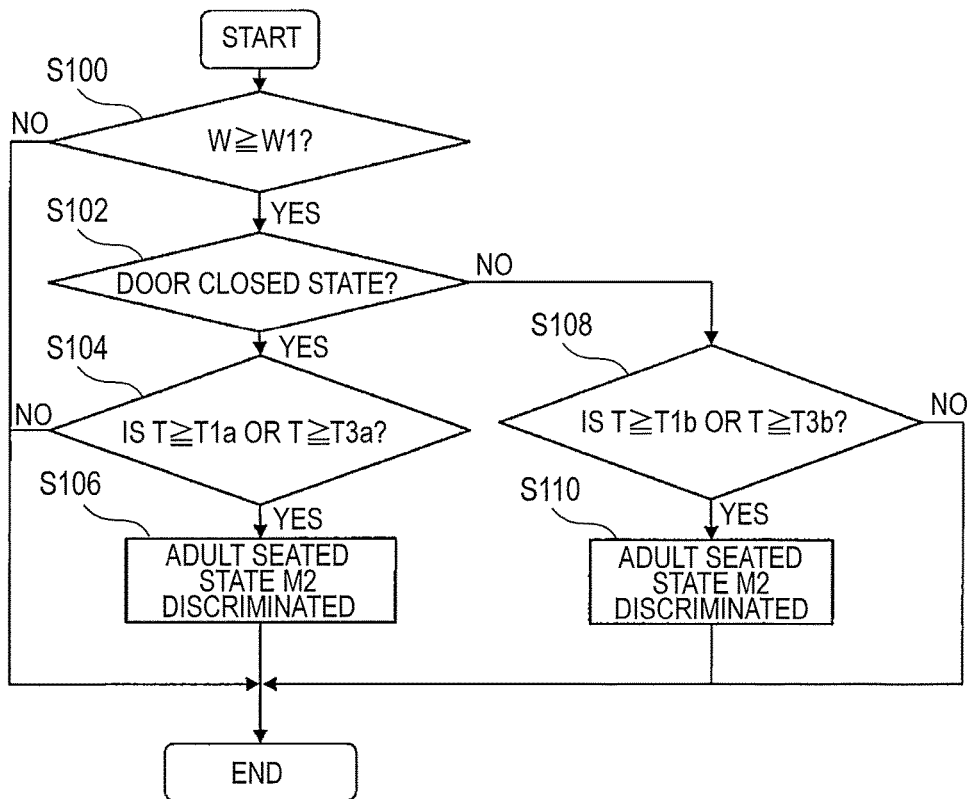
START

S100

NO

$W \geqq W1$?

YES

S102

DOOR CLOSED STATE?

NO

S104

YES

S108

NO

IS $T \geqq T1a$ OR $T \geqq T3a$?

IS $T \geqq T1b$ OR $T \geqq T3b$?

NO

S106

YES

S110

YES

ADULT SEATED STATE M2 DISCRIMINATED

ADULT SEATED STATE M2 DISCRIMINATED

END